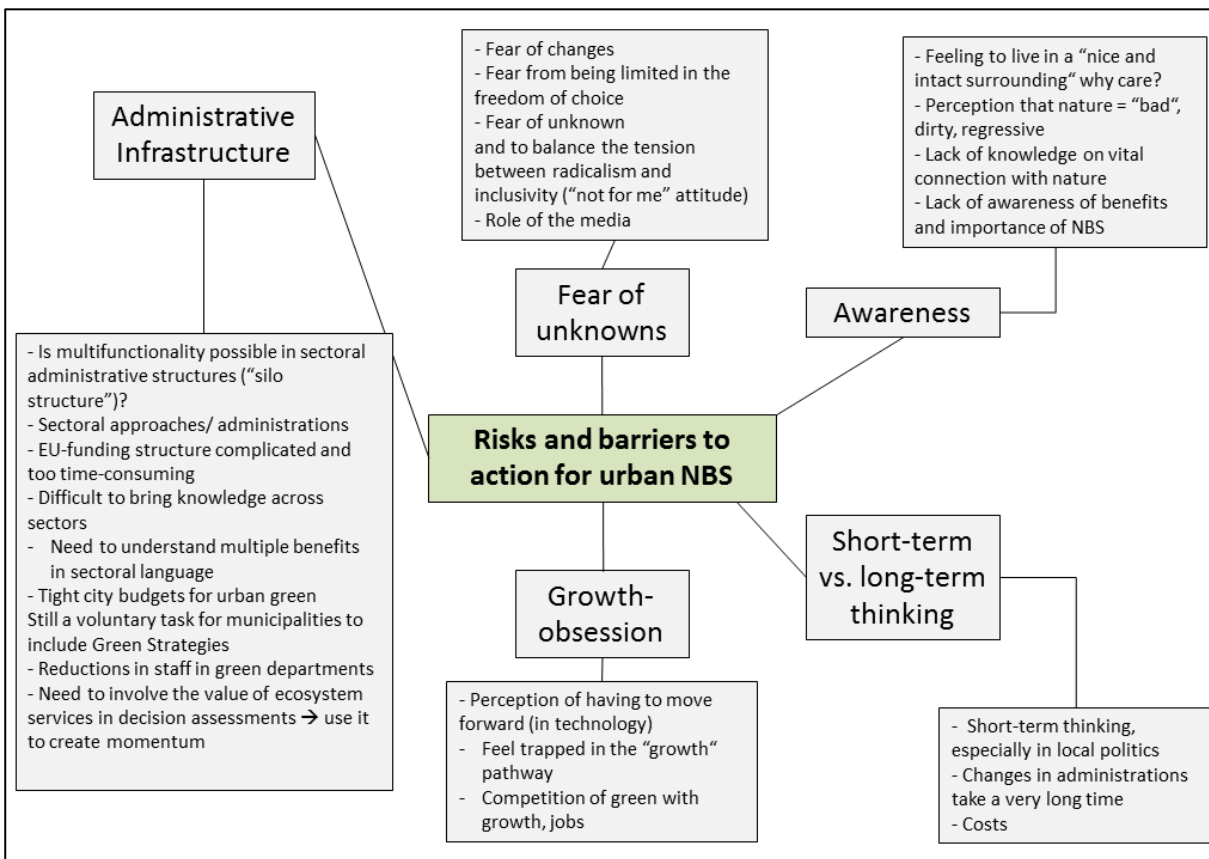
Administrative Infrastructure

- Fear of changes
- Fear from being limited in the freedom of choice
- Fear of unknown and to balance the tension between radicalism and inclusivity ("not for me" attitude)
- Role of the media

- Feeling to live in a "nice and intact surrounding" why care?
- Perception that nature = "bad", dirty, regressive
- Lack of knowledge on vital connection with nature
- Lack of awareness of benefits and importance of NBS

Fear of unknowns

Awareness

- Is multifunctionality possible in sectoral administrative structures ("silo structure")?
- Sectoral approaches/ administrations
- EU-funding structure complicated and too time-consuming
- Difficult to bring knowledge across sectors
- Need to understand multiple benefits in sectoral language
- Tight city budgets for urban green
Still a voluntary task for municipalities to include Green Strategies
- Reductions in staff in green departments
- Need to involve the value of ecosystem services in decision assessments → use it to create momentum

Risks and barriers to action for urban NBS

Short-term vs. long-term thinking

Growth-obsession

- Perception of having to move forward (in technology)
- Feel trapped in the "growth" pathway
- Competition of green with growth, jobs

- Short-term thinking, especially in local politics
- Changes in administrations take a very long time
- Costs